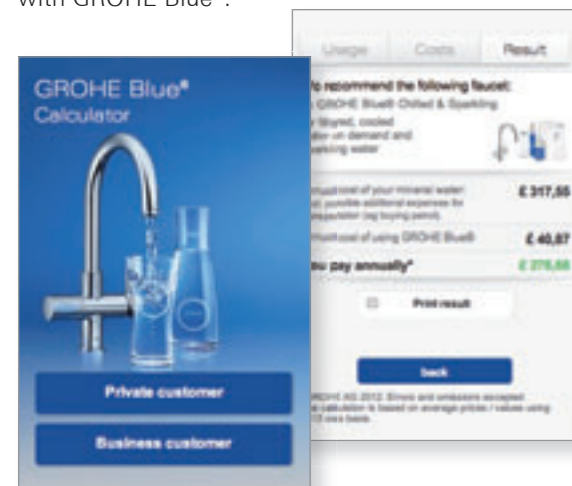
with GROHE Blue®.

Usage Costs Result

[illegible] recommend the following faucet:
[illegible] GROHE Blue® Chilled & Sparkling
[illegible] filtered, cooled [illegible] on demand and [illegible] sparkling water

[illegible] cost of your mineral water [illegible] possible additional expenses for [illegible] (eg buying petrol). £ 317,55

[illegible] cost of using GROHE Blue® £ 40,87

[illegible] pay annually* £ 276,68

Print result

back

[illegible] GROHE AG 2012. Errors and omissions excepted. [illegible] calculation is based on average prices / values using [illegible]

GROHE Blue®
Calculator

Private customer

Business customer